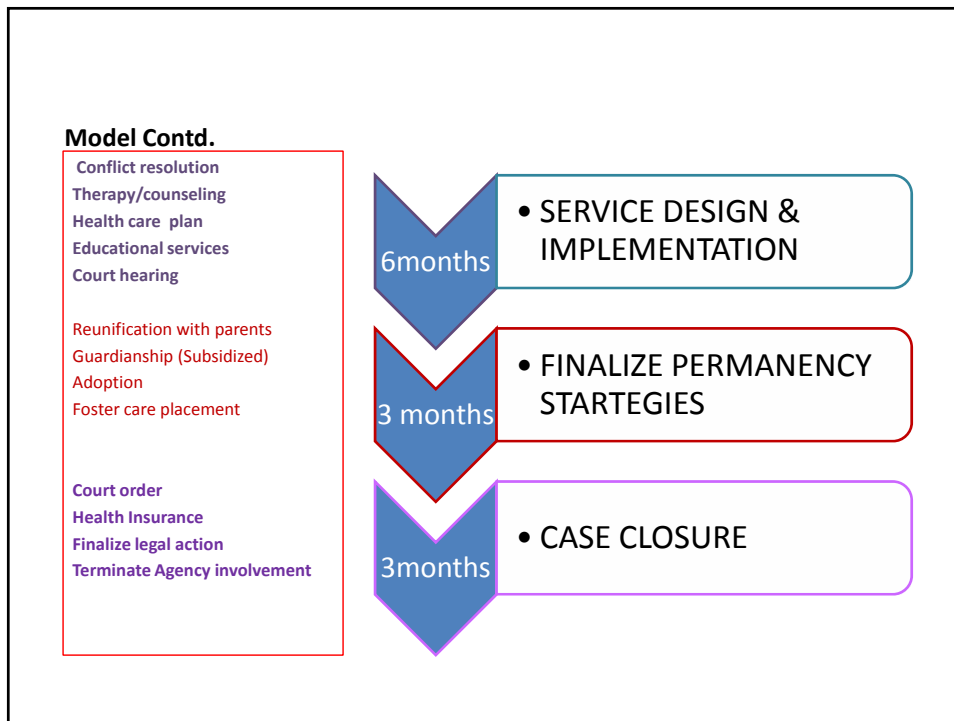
Model Contd.

Conflict resolution
Therapy/counseling
Health care plan
Educational services
Court hearing

Reunification with parents
Guardianship (Subsidized)
Adoption
Foster care placement

Court order
Health Insurance
Finalize legal action
Terminate Agency involvement

6months

• SERVICE DESIGN & IMPLEMENTATION

3 months

• FINALIZE PERMANENCY STARTEGIES

3months

• CASE CLOSURE